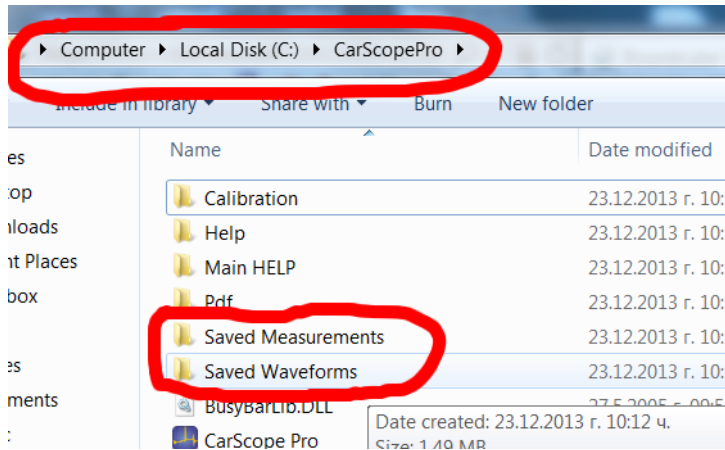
Computer ▸ Local Disk (C:) ▸ CarScopePro ▸

Include in library ▾ Share with ▾ Burn New folder

es
top
nloads
nt Places
box

es
ments

Name | Date modified
Calibration | 23.12.2013 г. 10:
Help | 23.12.2013 г. 10:
Main HELP | 23.12.2013 г. 10:
Pdf | 23.12.2013 г. 10:
Saved Measurements | 23.12.2013 г. 10:
Saved Waveforms | 23.12.2013 г. 10:
BusyBarLib.DLL | 27.5.2005 г. 09:5
CarScope Pro

Date created: 23.12.2013 г. 10:12 ч.
Size: 1.49 MB